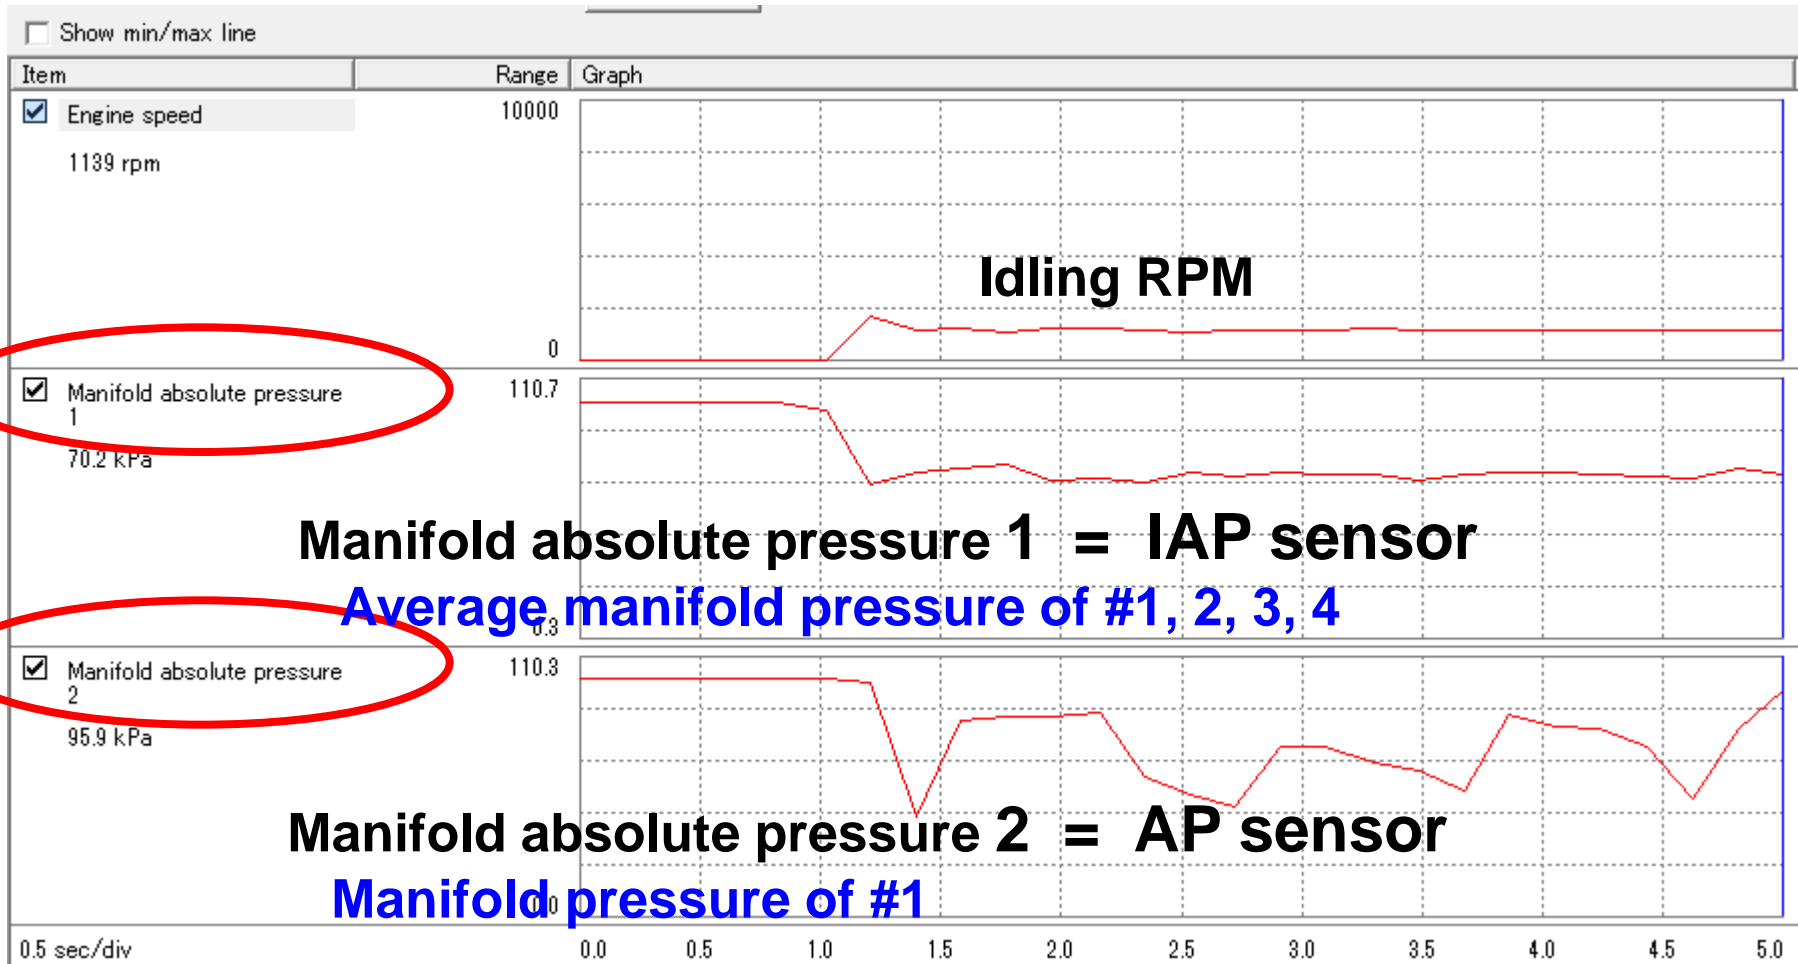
Show min/max line

| Item | Range | Graph |
|---|---|---|
| Engine speed<br>1139 rpm | 10000<br>0 | Idling RPM |
| Manifold absolute pressure 1<br>70.2 kPa | 110.7<br>0.3 | Manifold absolute pressure 1 = IAP sensor<br>Average manifold pressure of #1, 2, 3, 4 |
| Manifold absolute pressure 2<br>95.9 kPa | 110.3<br>0.0 | Manifold absolute pressure 2 = AP sensor<br>Manifold pressure of #1 |

0.5 sec/div 0.0 0.5 1.0 1.5 2.0 2.5 3.0 3.5 4.0 4.5 5.0